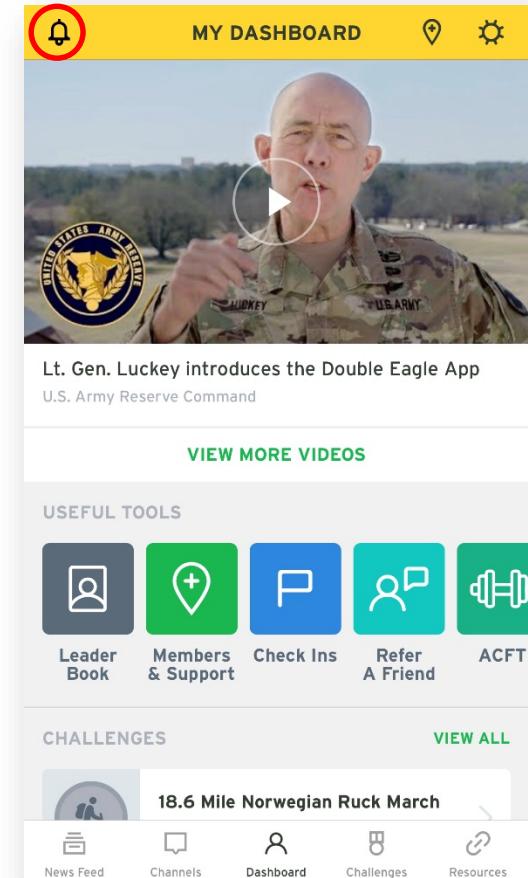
MY DASHBOARD

UNITED STATES ARMY RESERVE

LUCKEY U.S. ARMY

Lt. Gen. Luckey introduces the Double Eagle App

U.S. Army Reserve Command

VIEW MORE VIDEOS

USEFUL TOOLS

Leader Book

Members & Support

Check Ins

Refer A Friend

ACFT

CHALLENGES

VIEW ALL

18.6 Mile Norwegian Ruck March

News Feed

Channels

Dashboard

Challenges

Resources